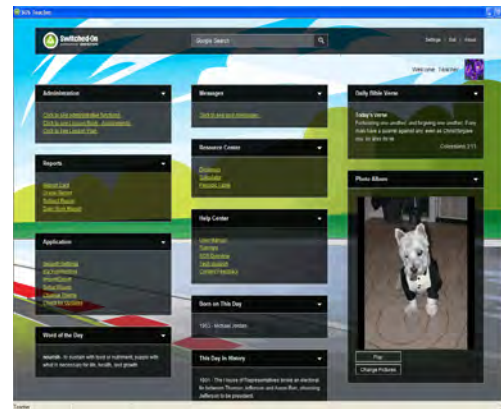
SOS Teacher

Switched-On

Google Search

Settings | Exit | Logout

Welcome, Teacher

Administration

Click to view administrative functions
Click to view Lesson Mode - Assignments
Click to view Lesson Plan

Messages

Click to send and view messages

Daily Bible Verse

Today's verse

Forbearing one another, and forgiving one another, if any man have a quarrel against any: even as Christ forgave you, so also do ye.

Colossians 3:13

Reports

Report Card
Grade Report
Student Report
Daily Work Report

Resource Center

Dictionary
Calculator
Periodic Table

Photo Album

Help Center

User Manual
Tutorials
SOS Overview
Tech Support
Content Feedback

Application

Security Settings
Set Preferences
Import/Export
Backup/Restore
Change Theme
Check for Updates

Born on This Day

1963 - Michael Jordan

Play

Change Pictures

Word of the Day

nourish - to sustain with food or nutriment; supply with what is necessary for life, health, and growth

This Day In History

1801 - The House of Representatives broke an electoral tie between Thomas Jefferson and Aaron Burr, choosing Jefferson to be president.

Toolbar